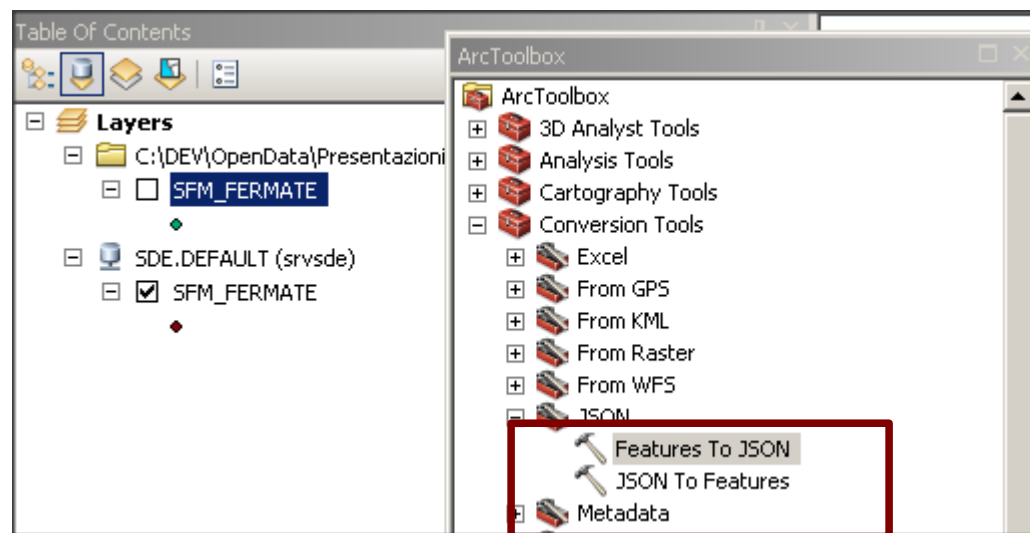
Table Of Contents

Layers
C:\DEV\OpenData\Presentazioni
SFM_FERMATE
SDE.DEFAULT (srvsde)
SFM_FERMATE

ArcToolbox

ArcToolbox
3D Analyst Tools
Analysis Tools
Cartography Tools
Conversion Tools
Excel
From GPS
From KML
From Raster
From WFS
JSON
Features To JSON
JSON To Features
Metadata